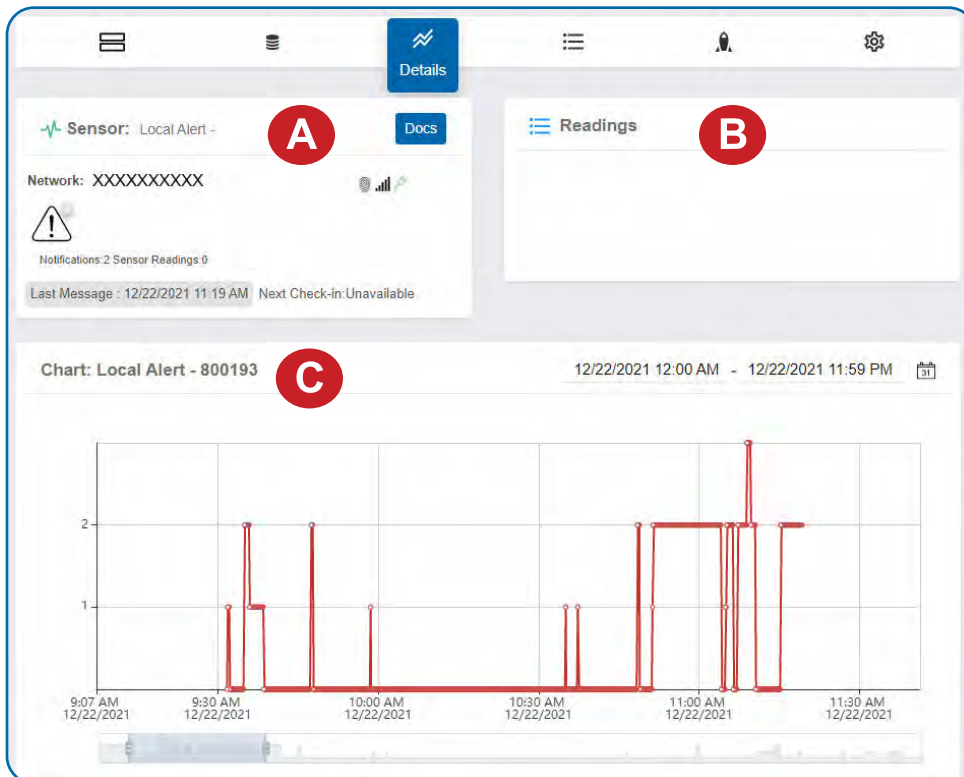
Details

Sensor: Local Alert -

A

Docs

Network: XXXXXXXXXX

Notifications:2 Sensor Readings:0

Last Message : 12/22/2021 11:19 AM Next Check-in:Unavailable

Readings

B

Chart: Local Alert - 800193

C

12/22/2021 12:00 AM - 12/22/2021 11:59 PM

31

2

1

9:07 AM 12/22/2021

9:30 AM 12/22/2021

10:00 AM 12/22/2021

10:30 AM 12/22/2021

11:00 AM 12/22/2021

11:30 AM 12/22/2021